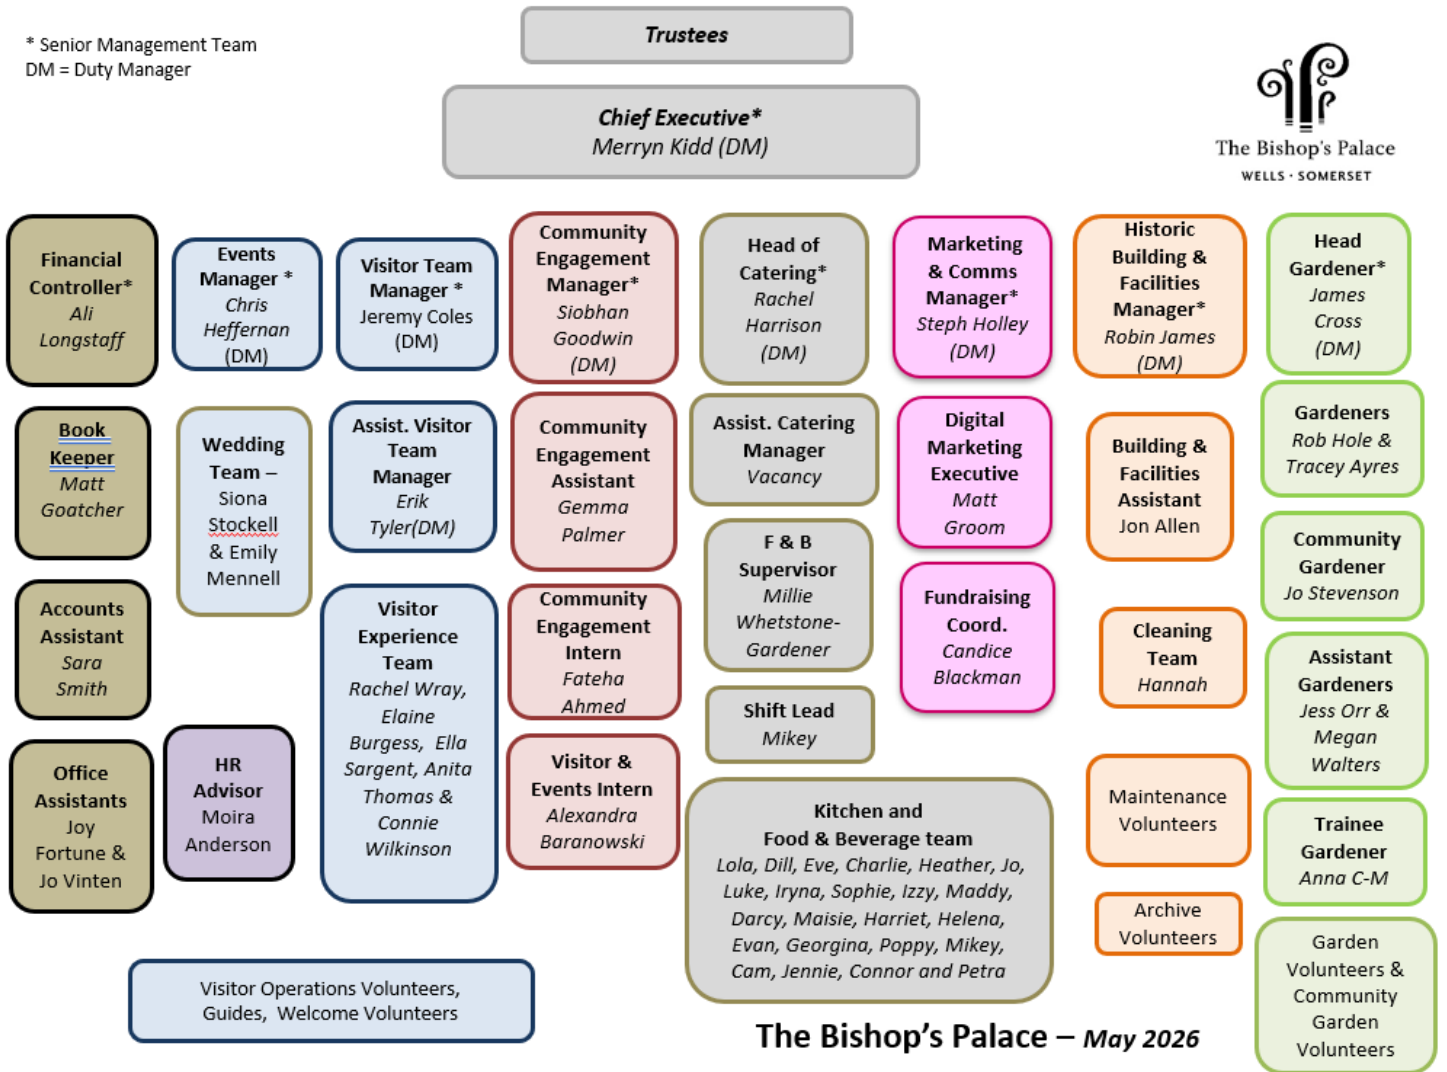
* Senior Management Team
DM = Duty Manager

Trustees

Chief Executive*
Merryn Kidd (DM)

The Bishop's Palace
WELLS · SOMERSET

Financial Controller*
Ali Longstaff

Events Manager *
Chris Heffernan
(DM)

Visitor Team Manager *
Jeremy Coles
(DM)

Community Engagement Manager*
Siobhan Goodwin
(DM)

Head of Catering*
Rachel Harrison
(DM)

Marketing & Comms Manager*
Steph Holley
(DM)

Historic Building & Facilities Manager*
Robin James
(DM)

Head Gardener*
James Cross
(DM)

Book Keeper
Matt Goatcher

Wedding Team –
Siona Stockell & Emily Mennell

Assist. Visitor Team Manager
Erik Tyler(DM)

Community Engagement Assistant
Gemma Palmer

Assist. Catering Manager
Vacancy

Digital Marketing Executive
Matt Groom

Building & Facilities Assistant
Jon Allen

Gardeners
Rob Hole & Tracey Ayres

Community Gardener
Jo Stevenson

Accounts Assistant
Sara Smith

Visitor Experience Team
Rachel Wray, Elaine Burgess, Ella Sargent, Anita Thomas & Connie Wilkinson

Community Engagement Intern
Fateha Ahmed

F & B Supervisor
Millie Whetstone-Gardener

Fundraising Coord.
Candice Blackman

Cleaning Team
Hannah

Assistant Gardeners
Jess Orr & Megan Walters

Shift Lead
Mikey

Office Assistants
Joy Fortune & Jo Vinten

HR Advisor
Moira Anderson

Visitor & Events Intern
Alexandra Baranowski

Kitchen and Food & Beverage team
Lola, Dill, Eve, Charlie, Heather, Jo, Luke, Iryna, Sophie, Izzy, Maddy, Darcy, Maisie, Harriet, Helena, Evan, Georgina, Poppy, Mikey, Cam, Jennie, Connor and Petra

Maintenance Volunteers

Trainee Gardener
Anna C-M

Archive Volunteers

Garden Volunteers & Community Garden Volunteers

Visitor Operations Volunteers, Guides, Welcome Volunteers

The Bishop's Palace – May 2026